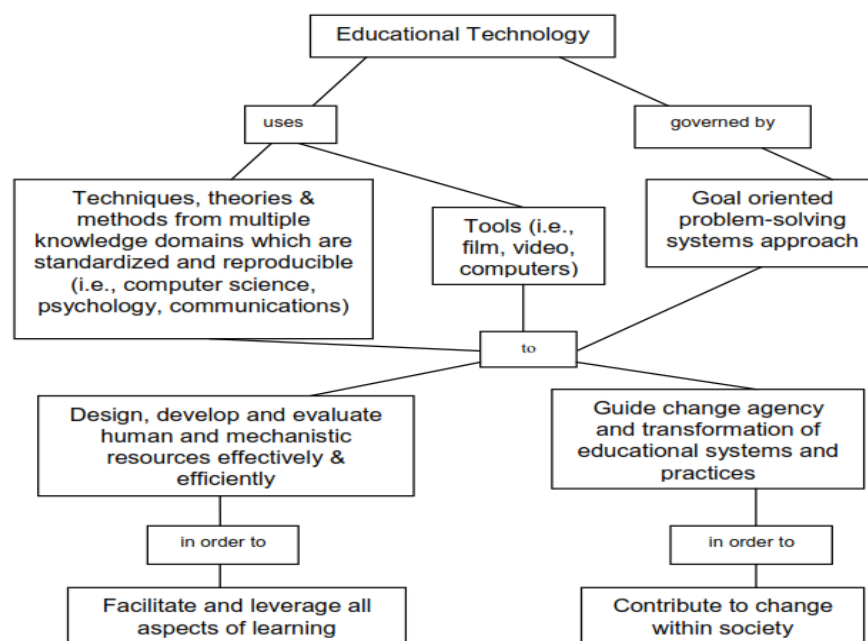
Educational Technology

uses

governed by

Techniques, theories & methods from multiple knowledge domains which are standardized and reproducible (i.e., computer science, psychology, communications)

Tools (i.e., film, video, computers)

Goal oriented problem-solving systems approach

to

Design, develop and evaluate human and mechanistic resources effectively & efficiently

Guide change agency and transformation of educational systems and practices

in order to

in order to

Facilitate and leverage all aspects of learning

Contribute to change within society